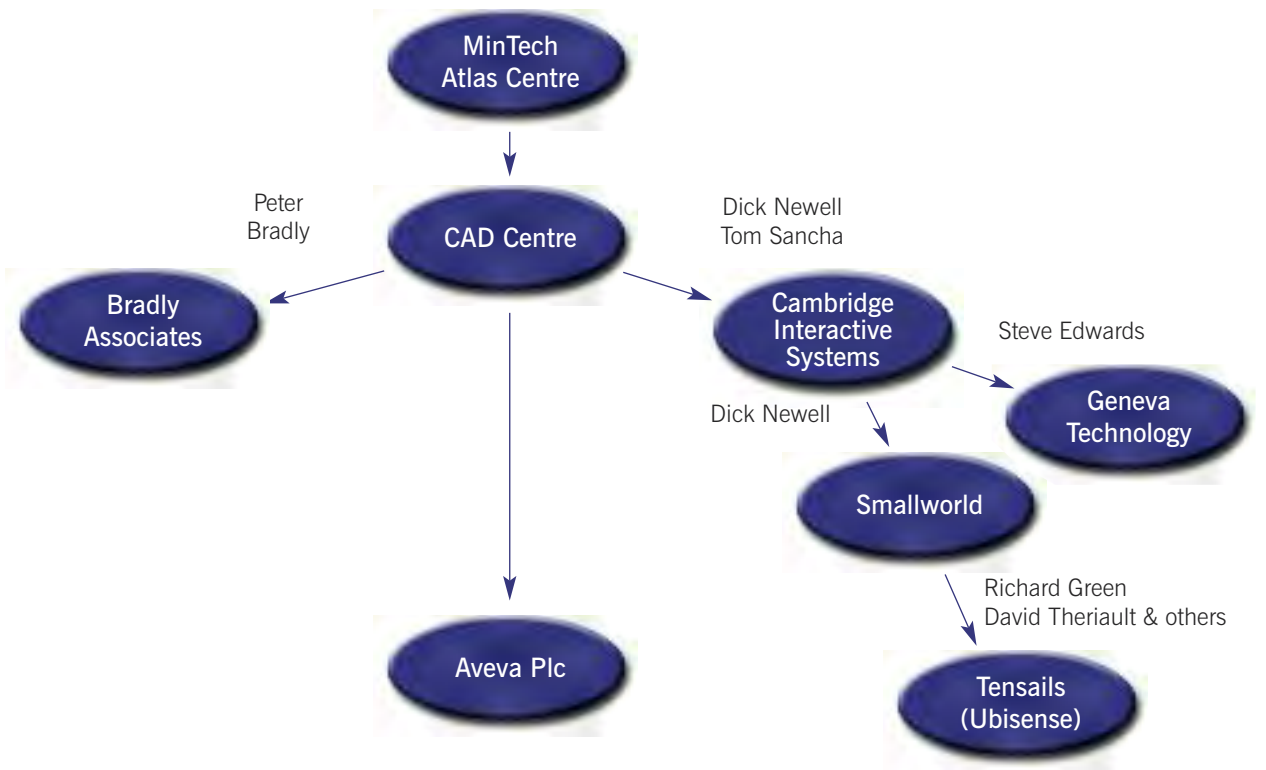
MinTech Atlas Centre

Peter Bradly

CAD Centre

Dick Newell Tom Sancha

Bradly Associates

Cambridge Interactive Systems

Steve Edwards

Dick Newell

Geneva Technology

Smallworld

Richard Green David Theriault & others

Aveva Plc

Tensails (Ubisense)